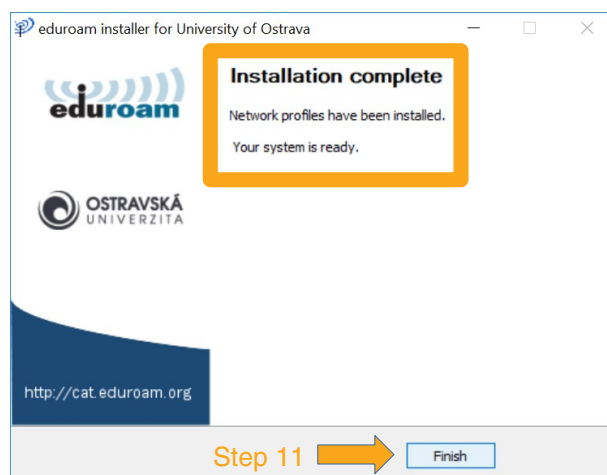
eduroam installer for University of Ostrava

eduroam

OSTRAVSKÁ UNIVERZITA

http://cat.eduroam.org

Installation complete

Network profiles have been installed.

Your system is ready.

Step 11

Finish